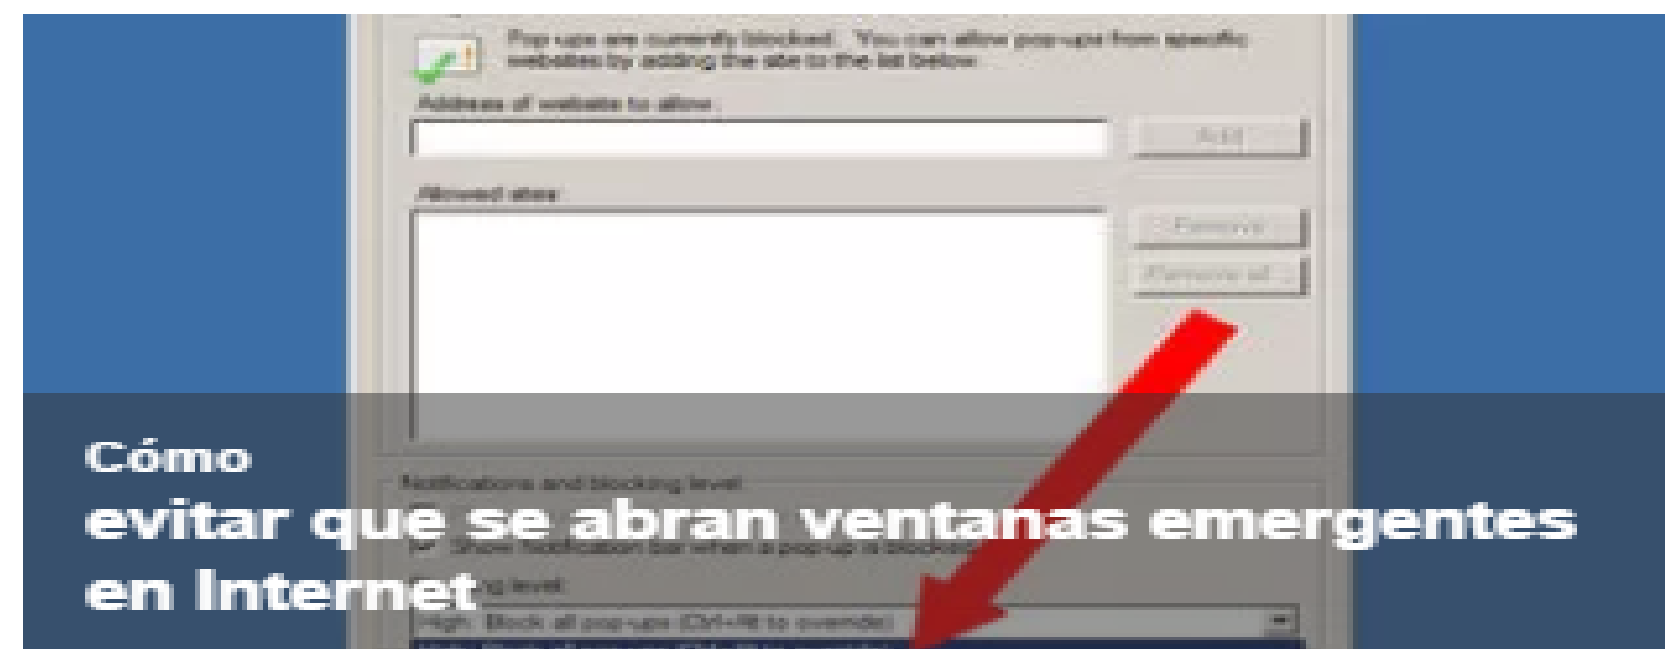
Pop-ups are currently blocked. You can allow pop-ups from specific websites by adding the site to the list below.

Address of website to allow:

Add

Allowed sites:

Remove

Remove all

Notifications and blocking level:

Show Notification bar when a pop-up is blocked

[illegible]g level:

High: Block all pop-ups (Ctrl+Alt to override)

Cómo

evitar que se abran ventanas emergentes en Internet